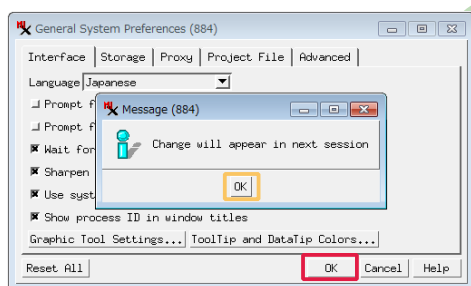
General System Preferences (884)

Interface | Storage | Proxy | Project File | Advanced

Language Japanese

Prompt f

Prompt f

Wait for

Sharpen

Use syst

Show process ID in window titles

Graphic Tool Settings... | ToolTip and DataTip Colors...

Reset All | OK | Cancel | Help

Message (884)

Change will appear in next session

OK